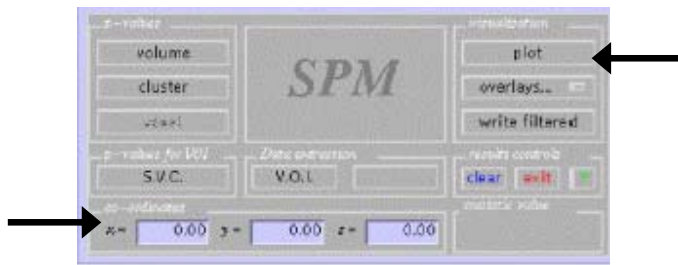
p-values

volume

cluster

voxel

SPM

visualisation

plot

overlays...

write filtered

p-values for VOI

S.V.C.

Data extraction

V.O.I.

results controls

clear

exit

?

co-ordinates

x = 0.00 y = 0.00 z = 0.00

statistic value